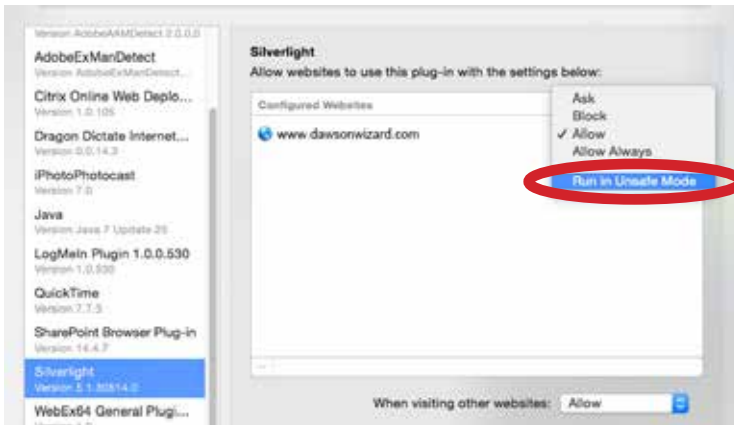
Version AdobeAAMDetect 2.0.0.0
AdobeExManDetect
Version AdobeExManDetect...
Citrix Online Web Deplo...
Version 1.0.105
Dragon Dictate Internet...
Version 0.0.14.3
iPhotoPhotocast
Version 7.0
Java
Version Java 7 Update 25
LogMeIn Plugin 1.0.0.530
Version 1.0.530
QuickTime
Version 7.7.3
SharePoint Browser Plug-in
Version 14.4.7
Silverlight
Version 5.1.20514.0
WebEx64 General Plugi...

Silverlight
Allow websites to use this plug-in with the settings below:

Configured Websites
www.dawsonwizard.com

Ask
Block
✓ Allow
Allow Always
Run in Unsafe Mode

When visiting other websites: Allow